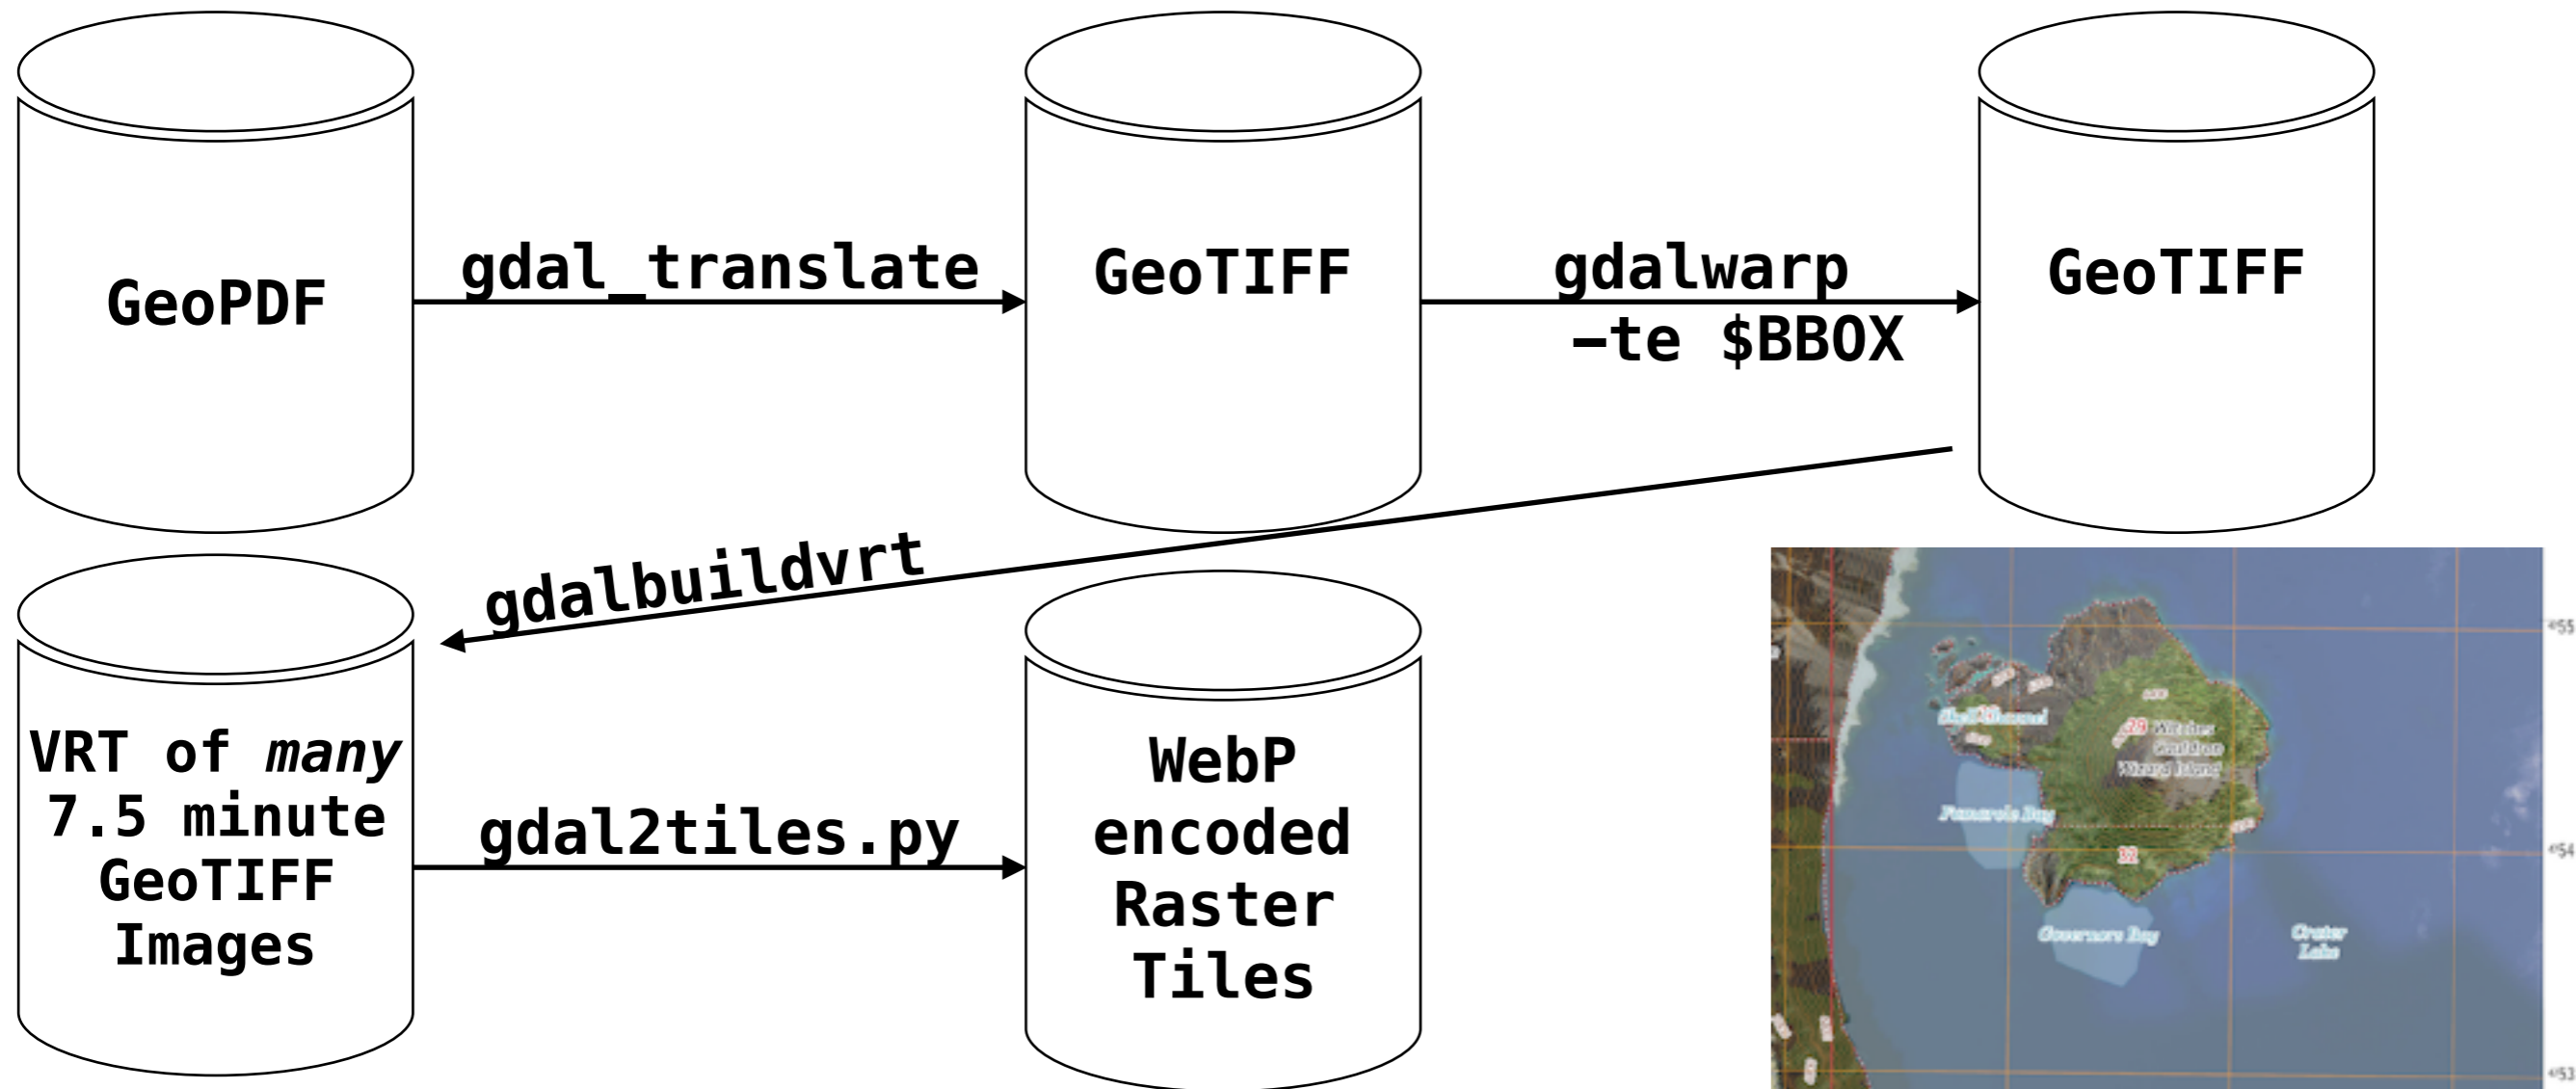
GeoPDF

gdal_translate

GeoTIFF

gdalwarp -te $BBOX

GeoTIFF

gdalbuildvrt

VRT of *many* 7.5 minute GeoTIFF Images

gdal2tiles.py

WebP encoded Raster Tiles

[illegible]

Witches Cauldron
Wizard Island

Fumarole Bay

Governors Bay

Crater Lake

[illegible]